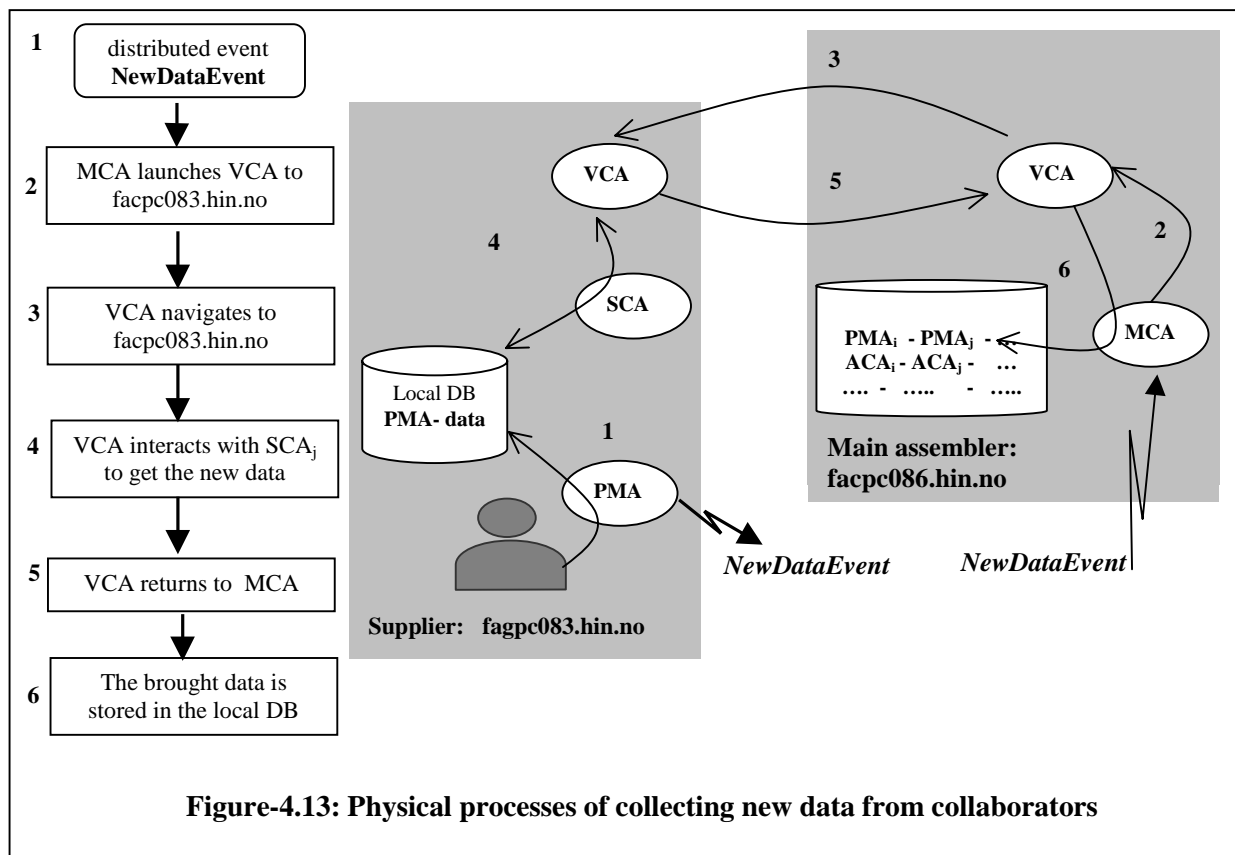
1 distributed event **NewDataEvent**

2 MCA launches VCA to facpc083.hin.no

3 VCA navigates to facpc083.hin.no

4 VCA interacts with $SCA_j$ to get the new data

5 VCA returns to MCA

6 The brought data is stored in the local DB

3

VCA

5

VCA

4

2

6

SCA

$PMA_i$ - $PMA_j$ - …
$ACA_i$ - $ACA_j$ - …
…. - ….. - …..

MCA

Local DB
PMA- data

1

Main assembler: facpc086.hin.no

PMA

NewDataEvent

NewDataEvent

Supplier: fagpc083.hin.no

**Figure-4.13: Physical processes of collecting new data from collaborators**